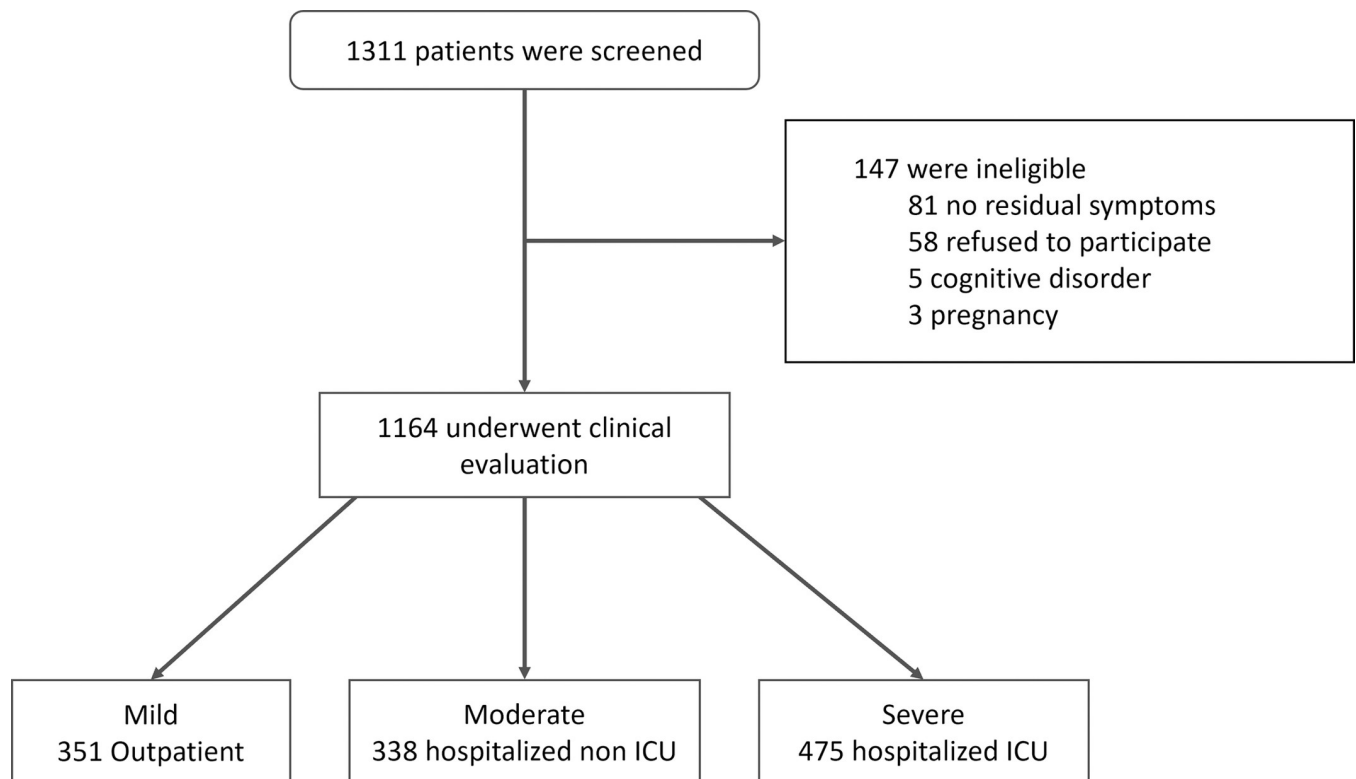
1311 patients were screened

147 were ineligible
81 no residual symptoms
58 refused to participate
5 cognitive disorder
3 pregnancy

1164 underwent clinical evaluation

Mild
351 Outpatient

Moderate
338 hospitalized non ICU

Severe
475 hospitalized ICU